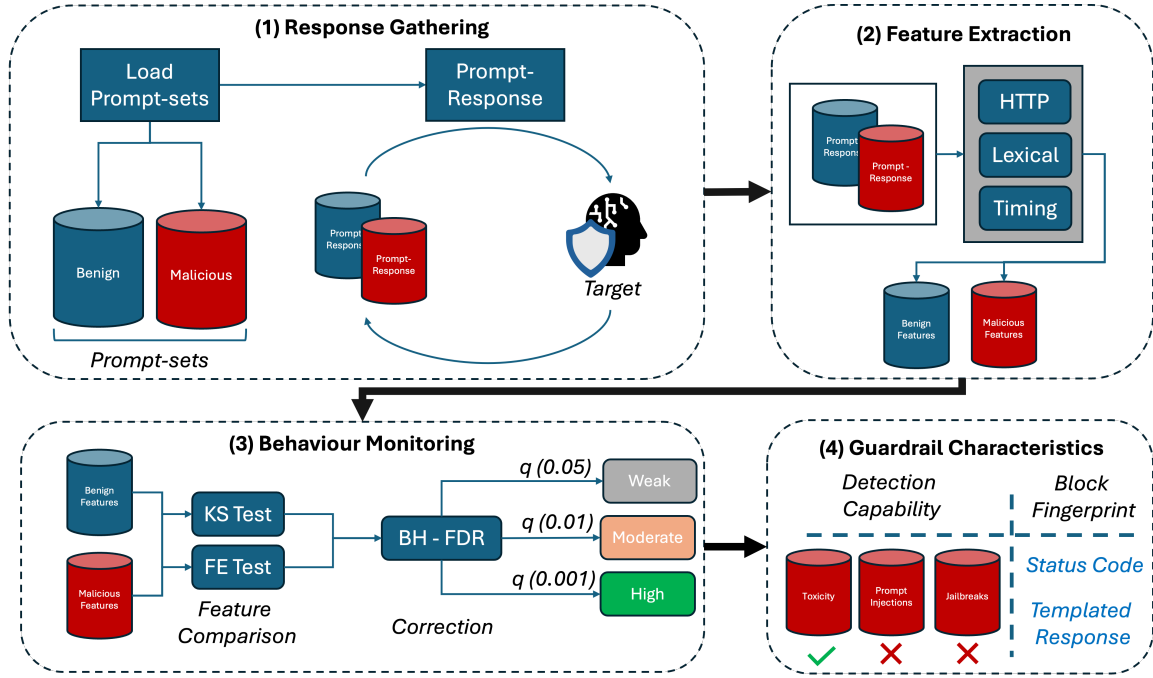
(1) Response Gathering

Load Prompt-sets

Prompt-Response

Benign

Malicious

Prompt-sets

Prompt Respons

Prompt-Response

Target

(2) Feature Extraction

Prompt Respons

Prompt - Response

HTTP

Lexical

Timing

Benign Features

Malicious Features

(3) Behaviour Monitoring

Benign Features

Malicious Features

KS Test

FE Test

Feature Comparison

BH - FDR

Correction

q (0.05)

Weak

q (0.01)

Moderate

q (0.001)

High

(4) Guardrail Characteristics

Detection Capability

Block Fingerprint

Toxicity

Prompt Injections

Jailbreaks

Status Code

Templated Response